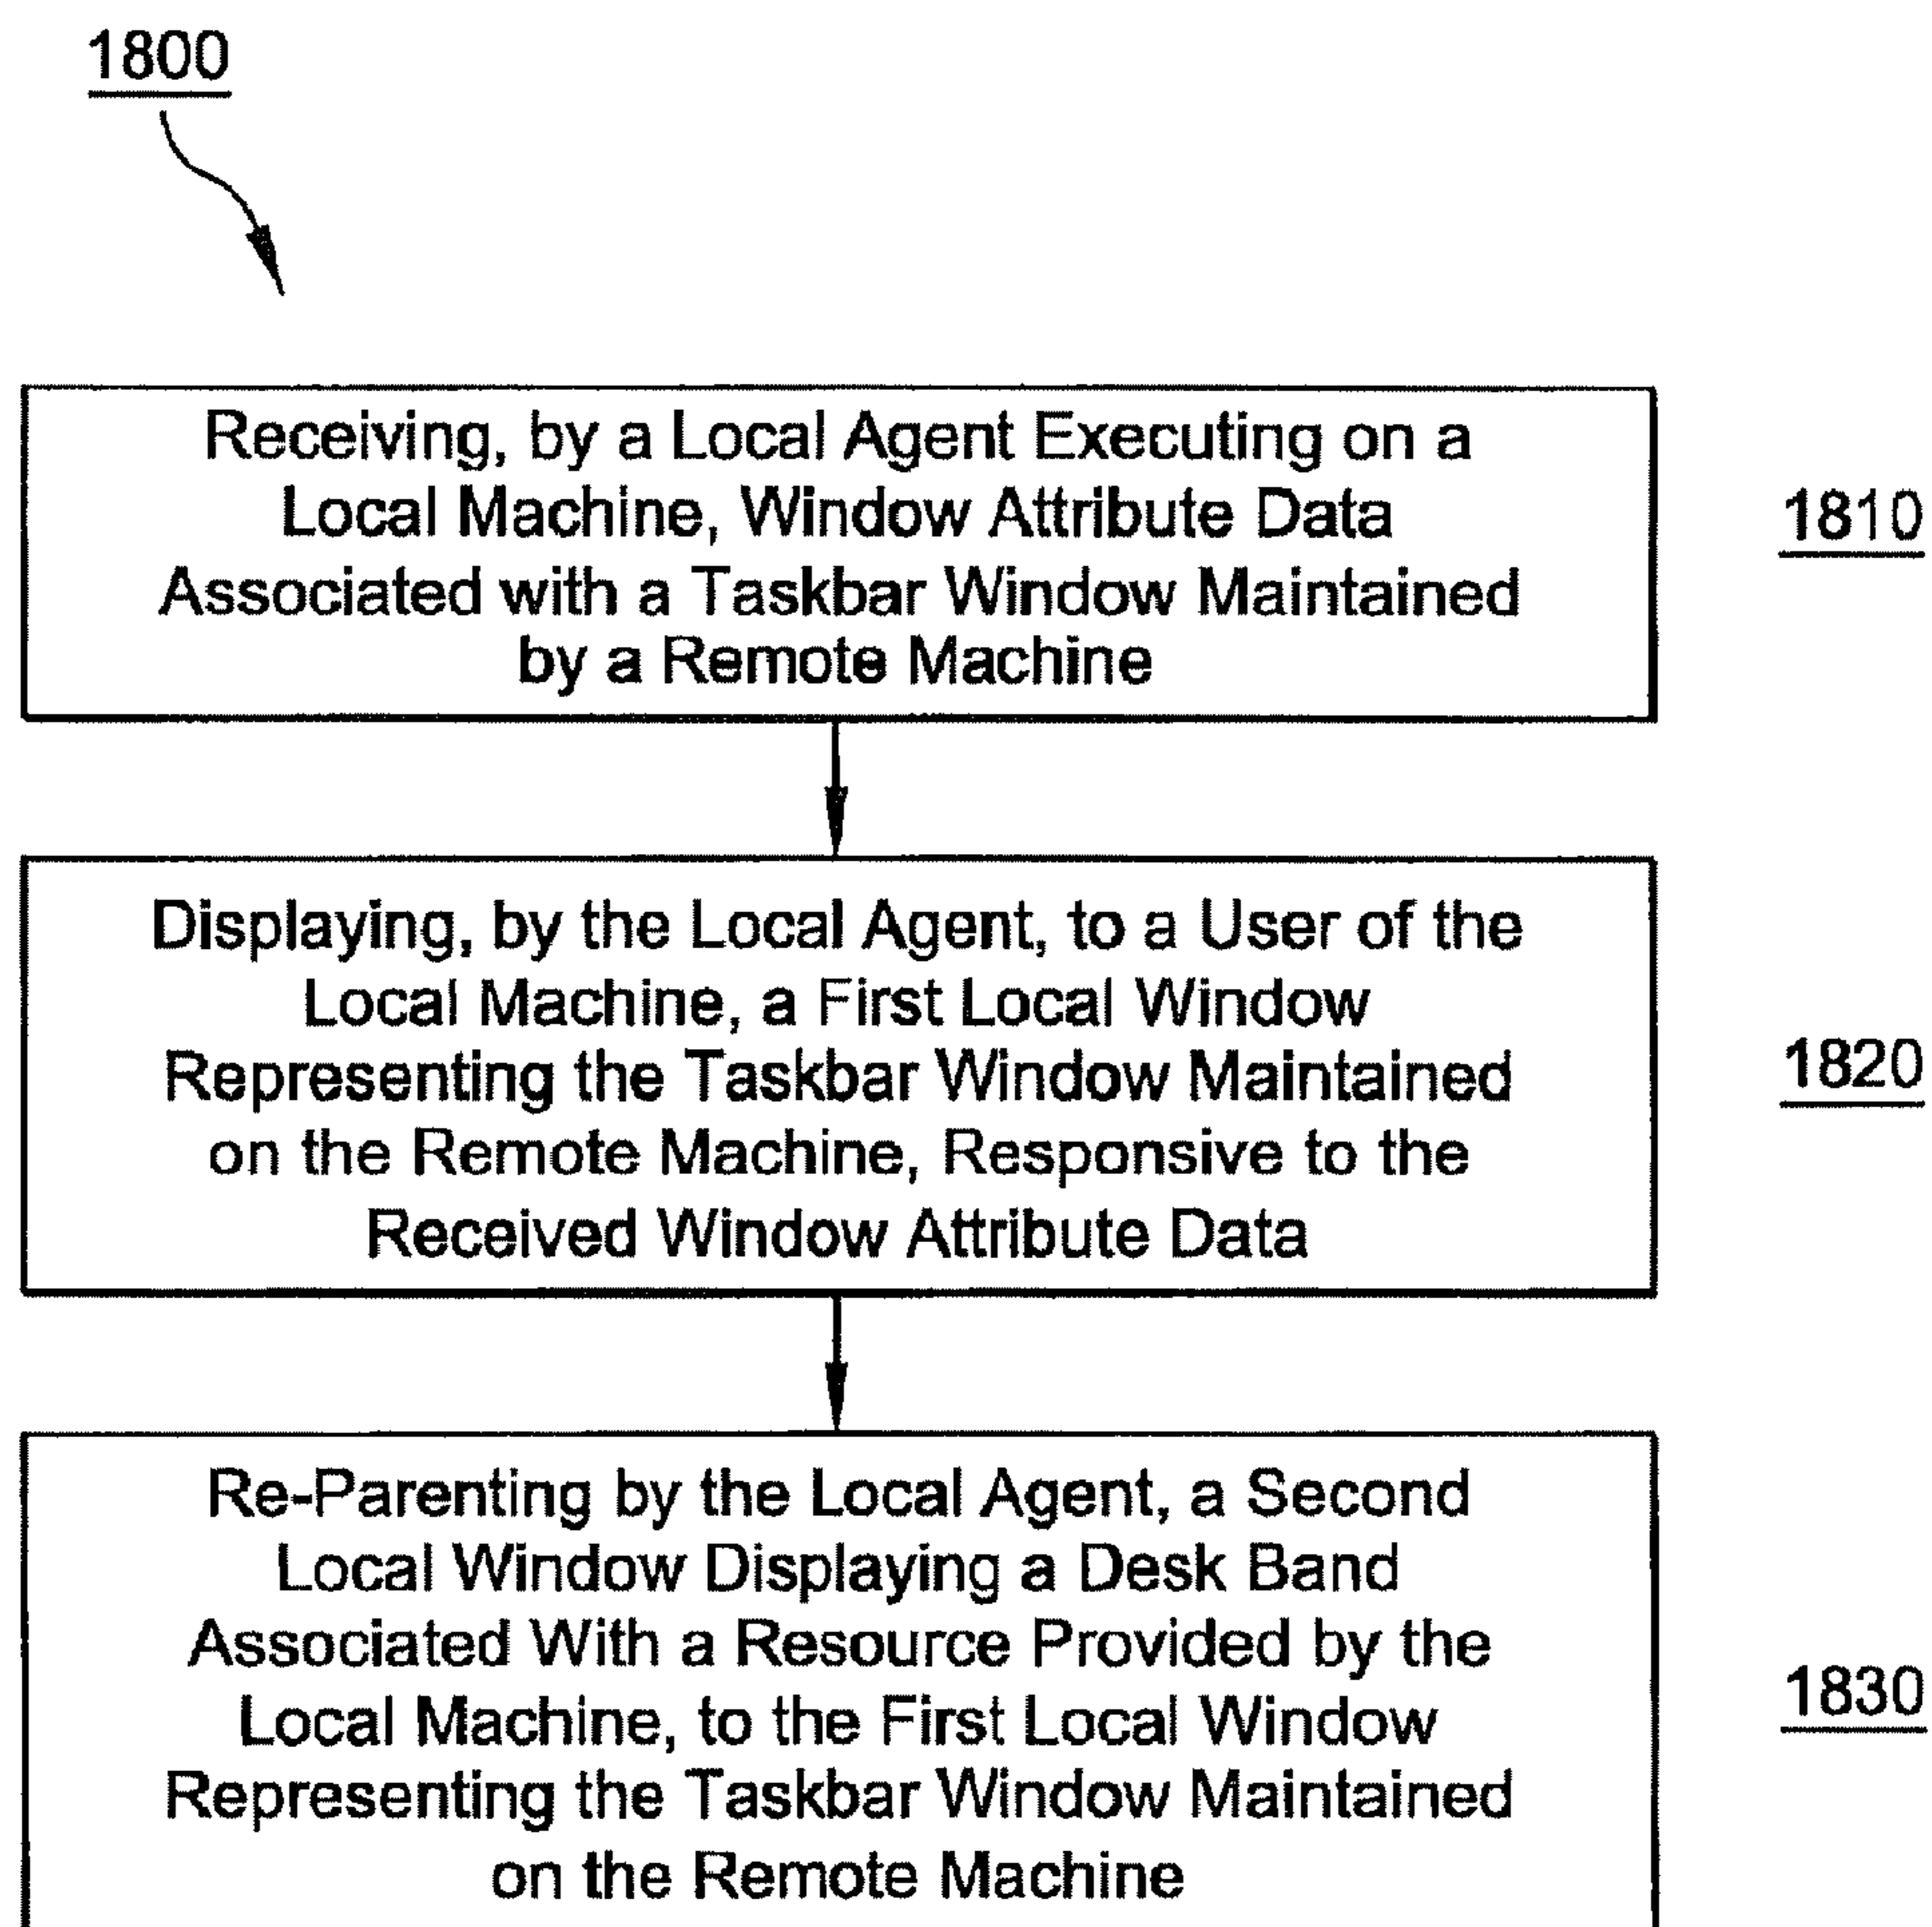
1800

Receiving, by a Local Agent Executing on a Local Machine, Window Attribute Data Associated with a Taskbar Window Maintained by a Remote Machine

1810

Displaying, by the Local Agent, to a User of the Local Machine, a First Local Window Representing the Taskbar Window Maintained on the Remote Machine, Responsive to the Received Window Attribute Data

1820

Re-Parenting by the Local Agent, a Second Local Window Displaying a Desk Band Associated With a Resource Provided by the Local Machine, to the First Local Window Representing the Taskbar Window Maintained on the Remote Machine

1830